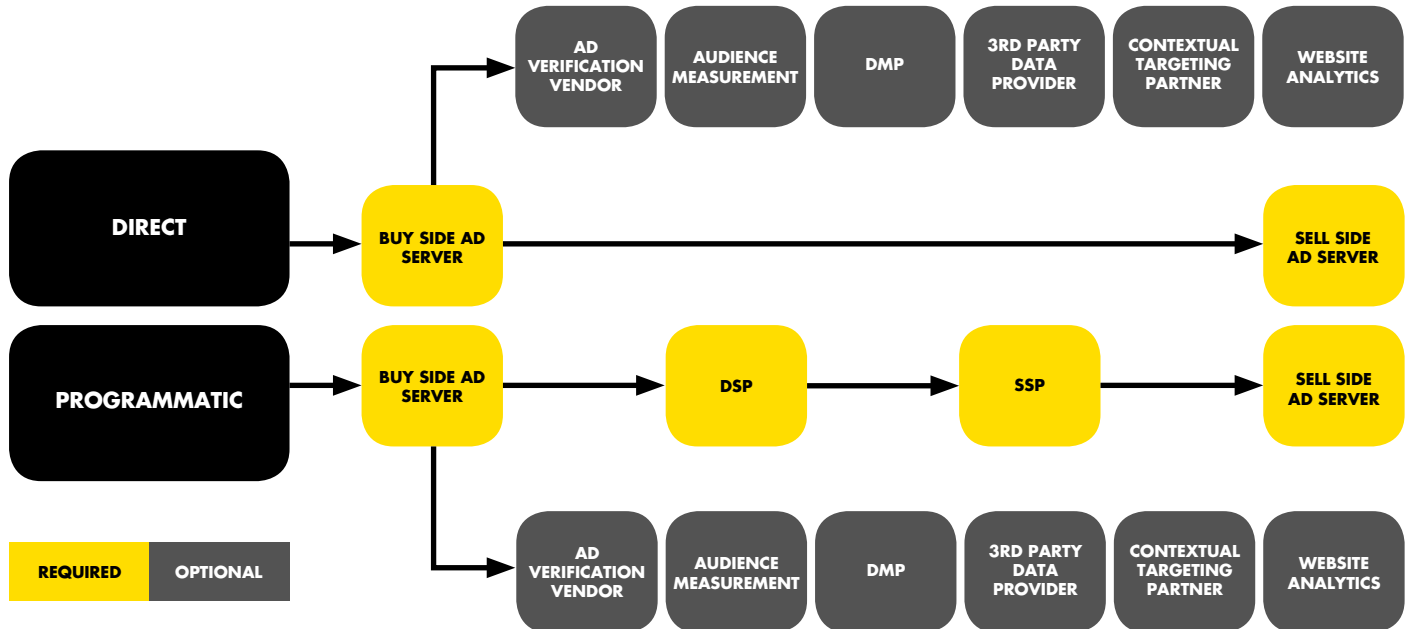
AD VERIFICATION VENDOR

AUDIENCE MEASUREMENT

DMP

3RD PARTY DATA PROVIDER

CONTEXTUAL TARGETING PARTNER

WEBSITE ANALYTICS

DIRECT

BUY SIDE AD SERVER

SELL SIDE AD SERVER

PROGRAMMATIC

BUY SIDE AD SERVER

DSP

SSP

SELL SIDE AD SERVER

AD VERIFICATION VENDOR

AUDIENCE MEASUREMENT

DMP

3RD PARTY DATA PROVIDER

CONTEXTUAL TARGETING PARTNER

WEBSITE ANALYTICS

REQUIRED

OPTIONAL